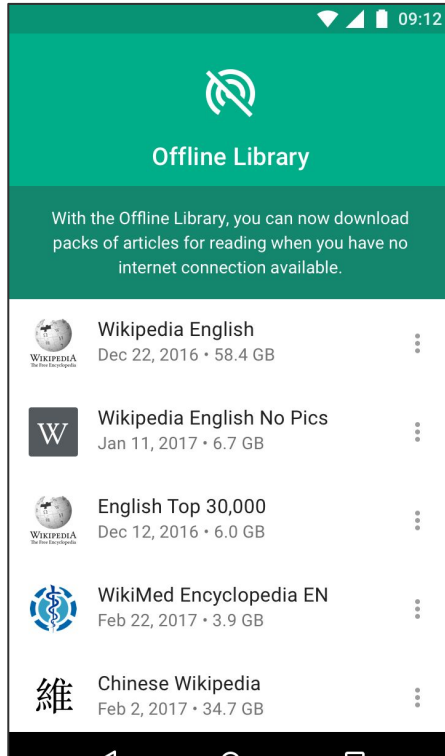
09:12

Offline Library

With the Offline Library, you can now download packs of articles for reading when you have no internet connection available.

WIKIPEDIA
The Free Encyclopedia
Wikipedia English
Dec 22, 2016 • 58.4 GB

W
Wikipedia English No Pics
Jan 11, 2017 • 6.7 GB

WIKIPEDIA
The Free Encyclopedia
English Top 30,000
Dec 12, 2016 • 6.0 GB

WikiMed Encyclopedia EN
Feb 22, 2017 • 3.9 GB

維
Chinese Wikipedia
Feb 2, 2017 • 34.7 GB